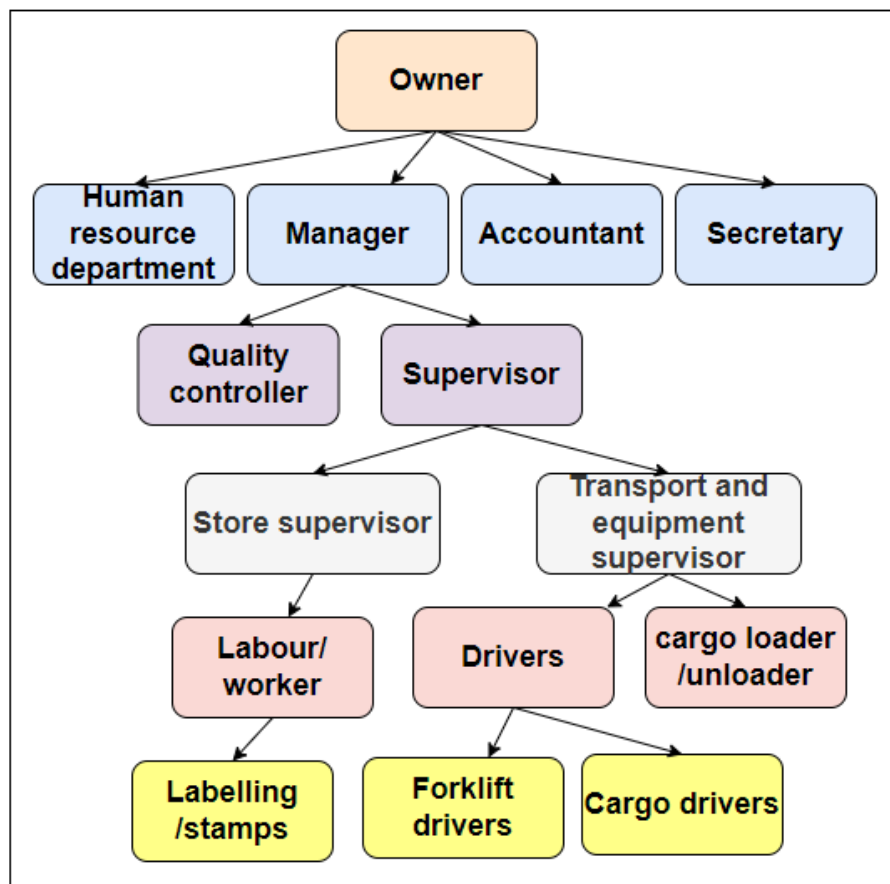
Owner

Human resource department

Manager

Accountant

Secretary

Quality controller

Supervisor

Store supervisor

Transport and equipment supervisor

Labour/ worker

Drivers

cargo loader /unloader

Labelling /stamps

Forklift drivers

Cargo drivers